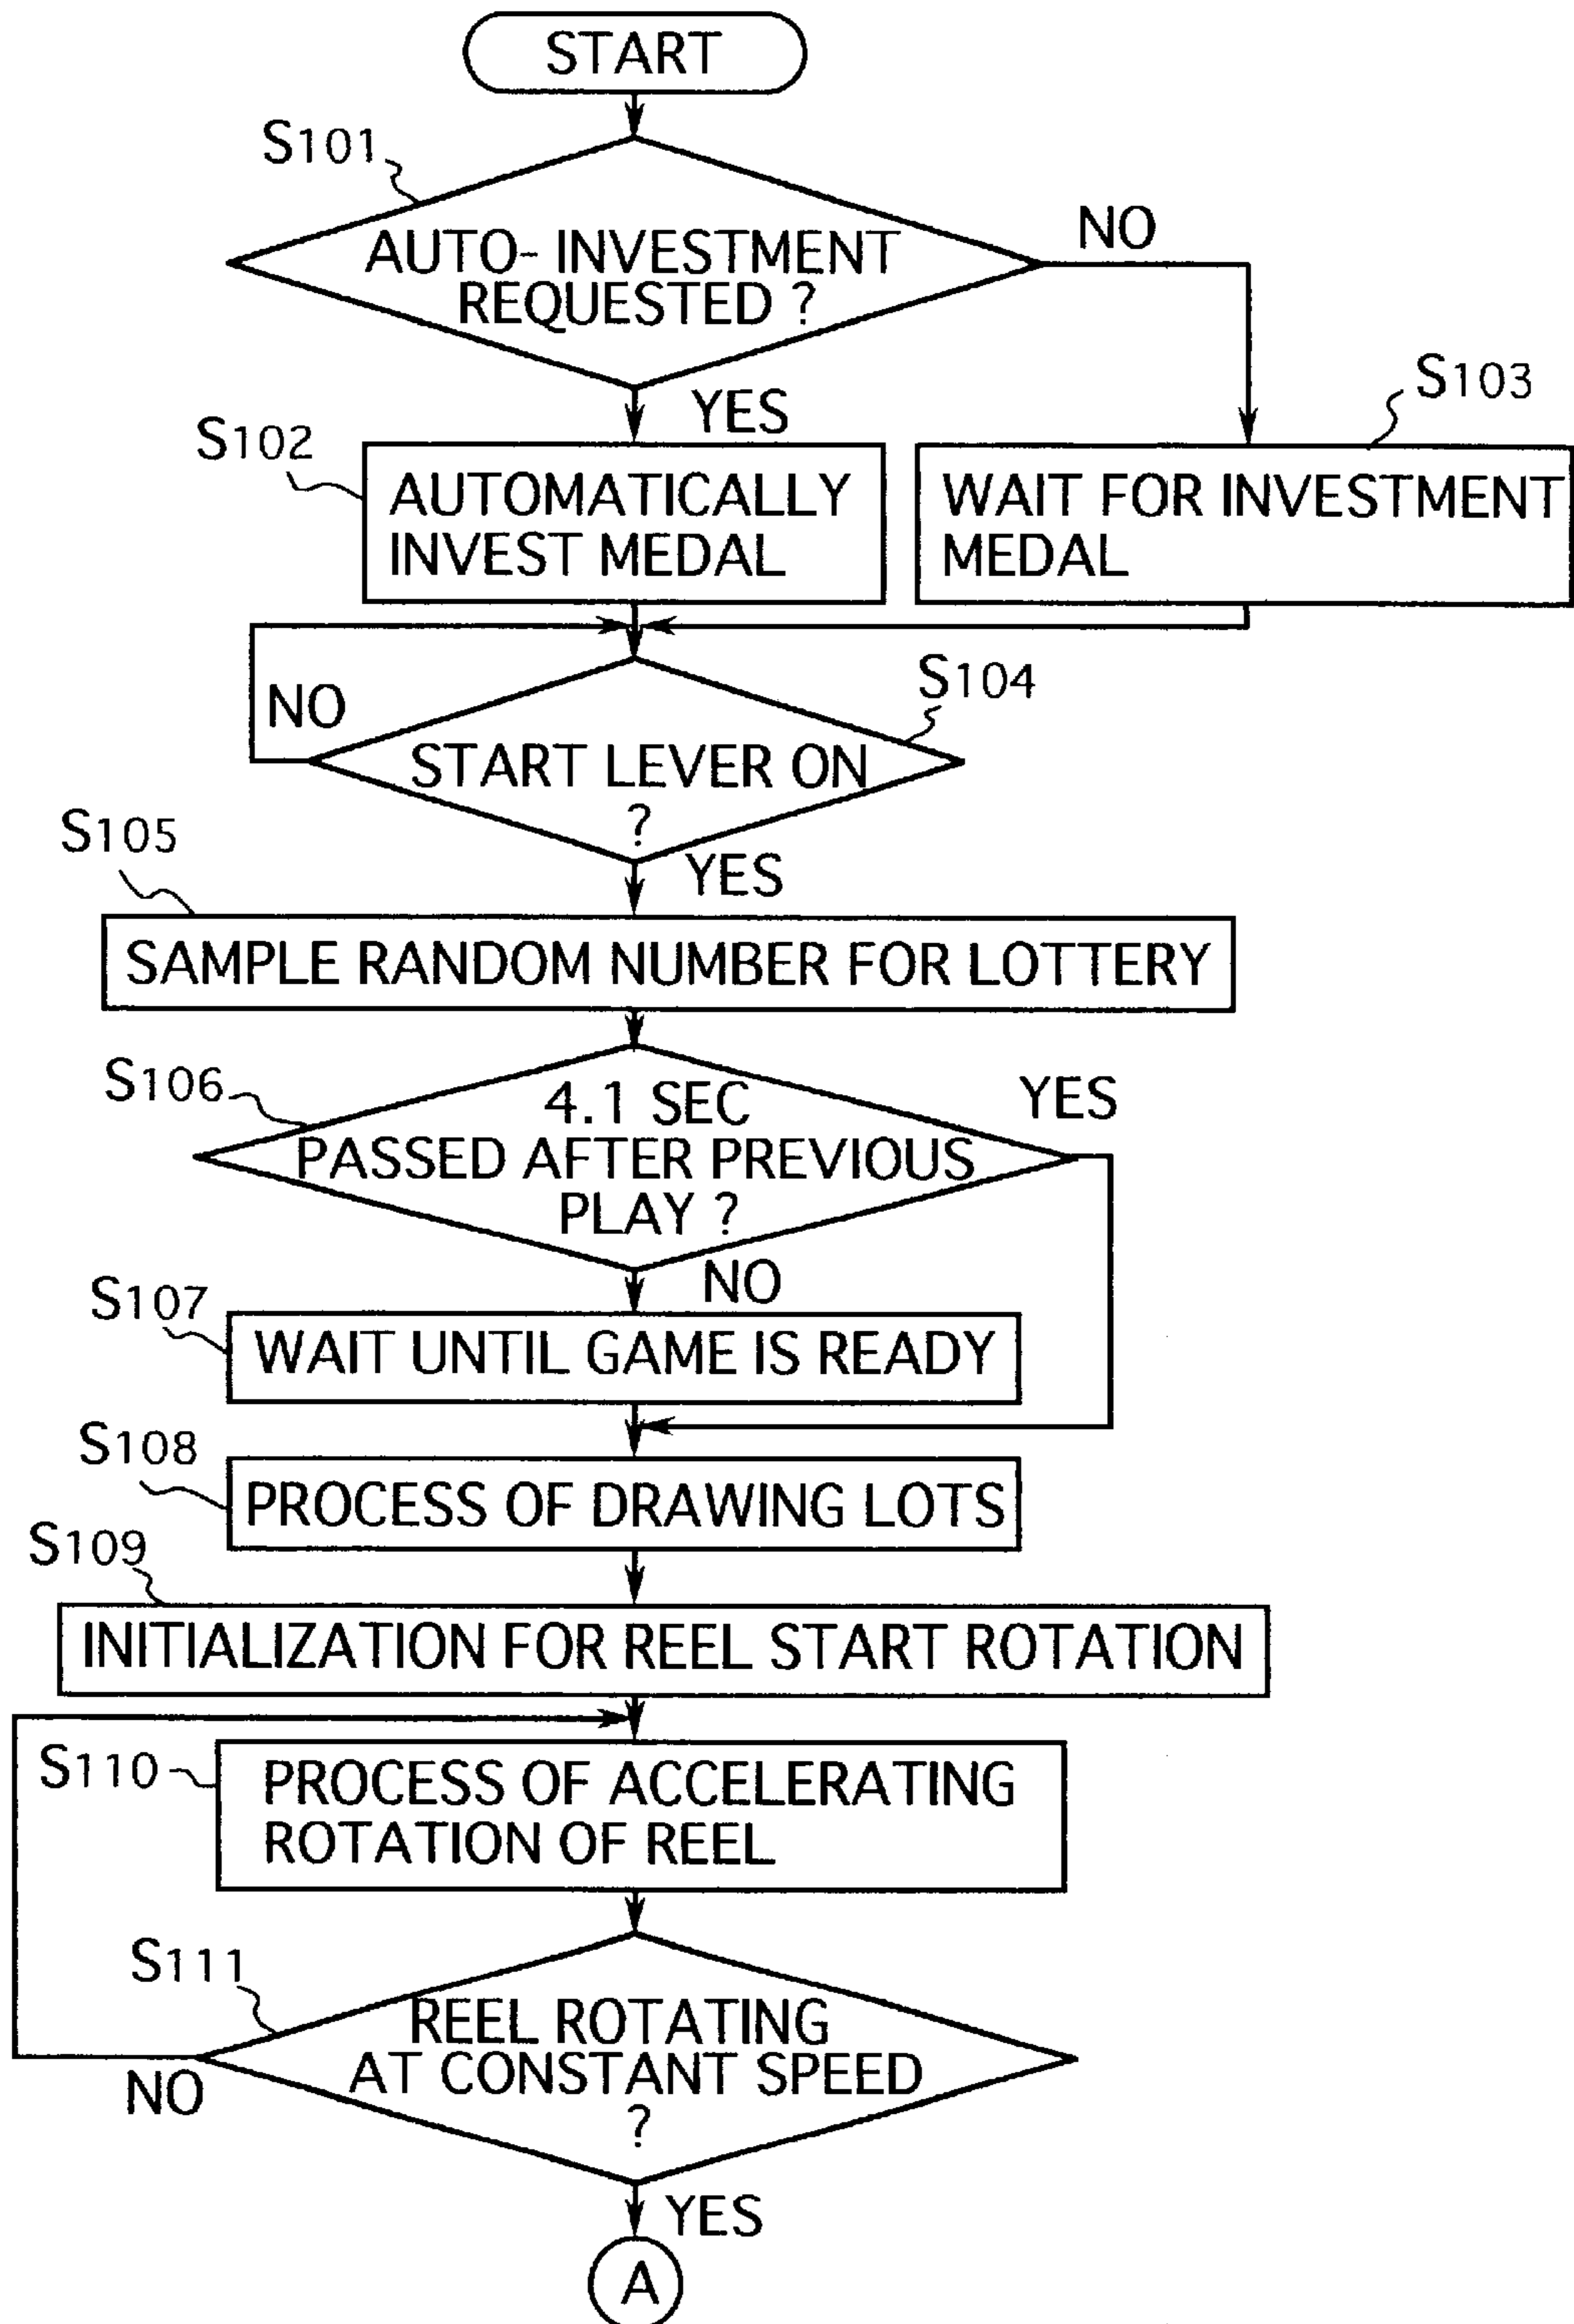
START

S101

AUTO- INVESTMENT REQUESTED ?

NO

YES

S102

AUTOMATICALLY INVEST MEDAL

S103

WAIT FOR INVESTMENT MEDAL

NO

S104

START LEVER ON ?

S105

YES

SAMPLE RANDOM NUMBER FOR LOTTERY

S106

4.1 SEC PASSED AFTER PREVIOUS PLAY ?

YES

NO

S107

WAIT UNTIL GAME IS READY

S108

PROCESS OF DRAWING LOTS

S109

INITIALIZATION FOR REEL START ROTATION

S110

PROCESS OF ACCELERATING ROTATION OF REEL

S111

REEL ROTATING AT CONSTANT SPEED ?

NO

YES

A